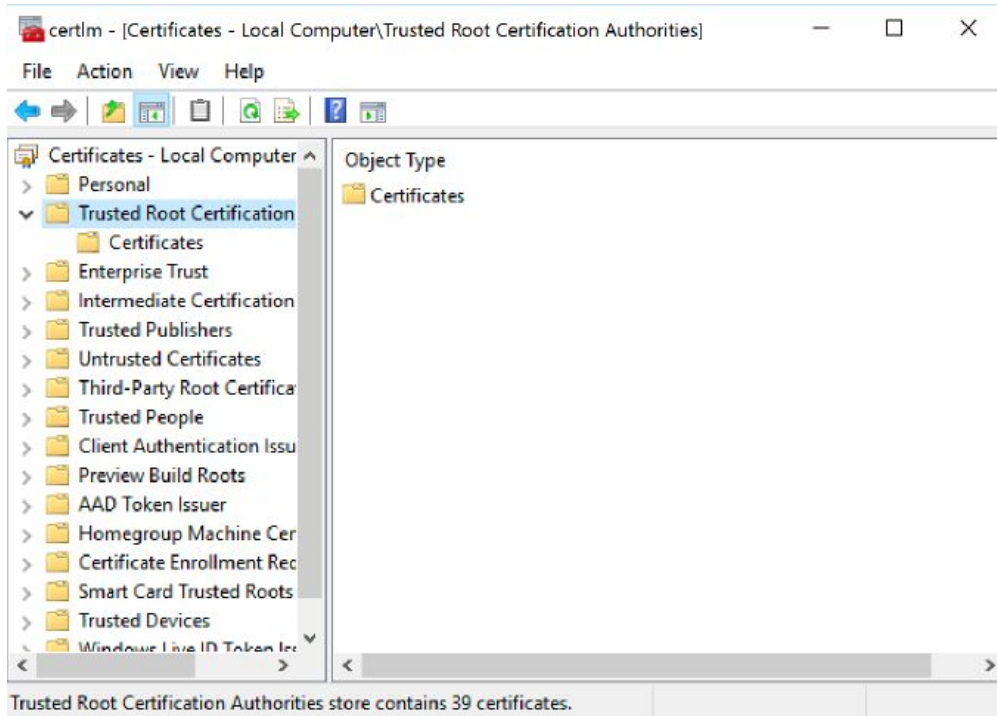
certlm - [Certificates - Local Computer\Trusted Root Certification Authorities]

File Action View Help

Certificates - Local Computer
Personal
Trusted Root Certification
Certificates
Enterprise Trust
Intermediate Certification
Trusted Publishers
Untrusted Certificates
Third-Party Root Certifica
Trusted People
Client Authentication Issu
Preview Build Roots
AAD Token Issuer
Homegroup Machine Cer
Certificate Enrollment Rec
Smart Card Trusted Roots
Trusted Devices
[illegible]

Object Type
Certificates

Trusted Root Certification Authorities store contains 39 certificates.